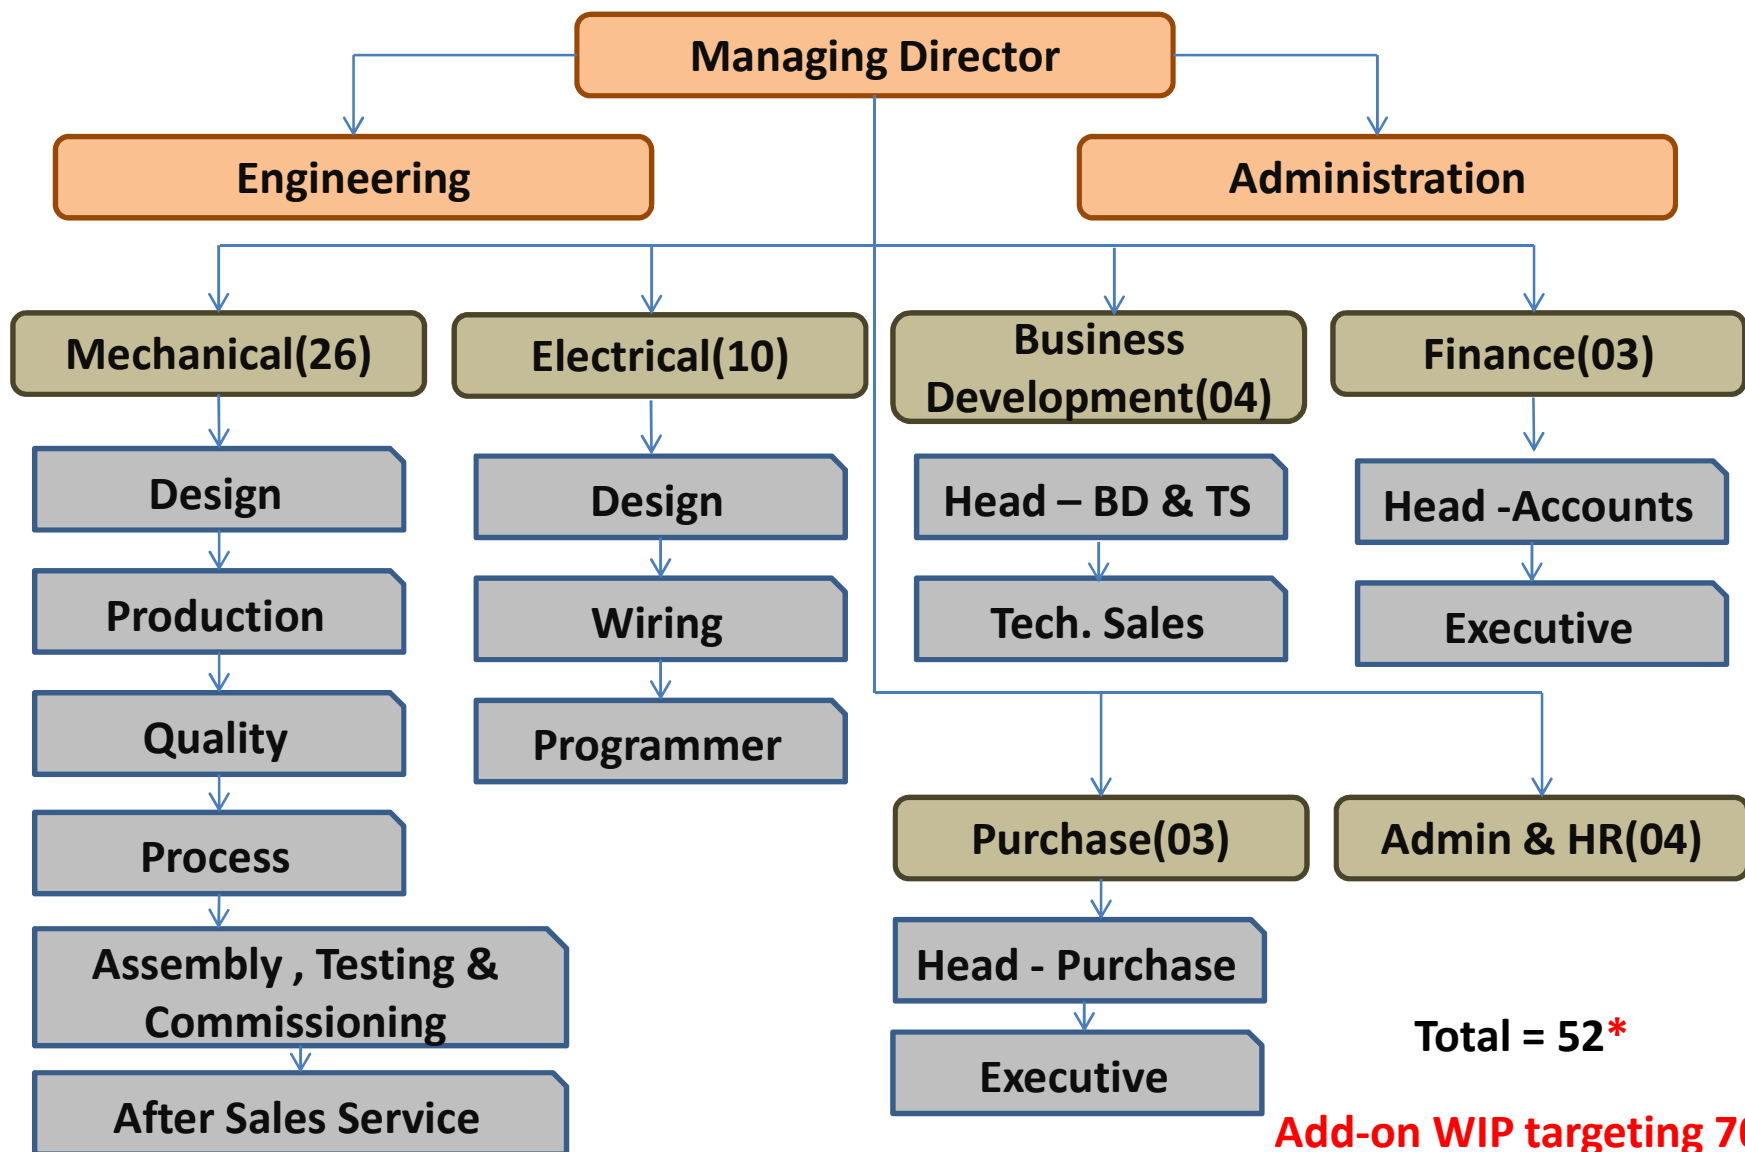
Managing Director

Engineering

Administration

Mechanical(26)

Electrical(10)

Business Development(04)

Finance(03)

Design

Production

Quality

Process

Assembly , Testing & Commissioning

After Sales Service

Design

Wiring

Programmer

Head – BD & TS

Tech. Sales

Head -Accounts

Executive

Purchase(03)

Admin & HR(04)

Head - Purchase

Executive

Total = 52*

Add-on WIP targeting 7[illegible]